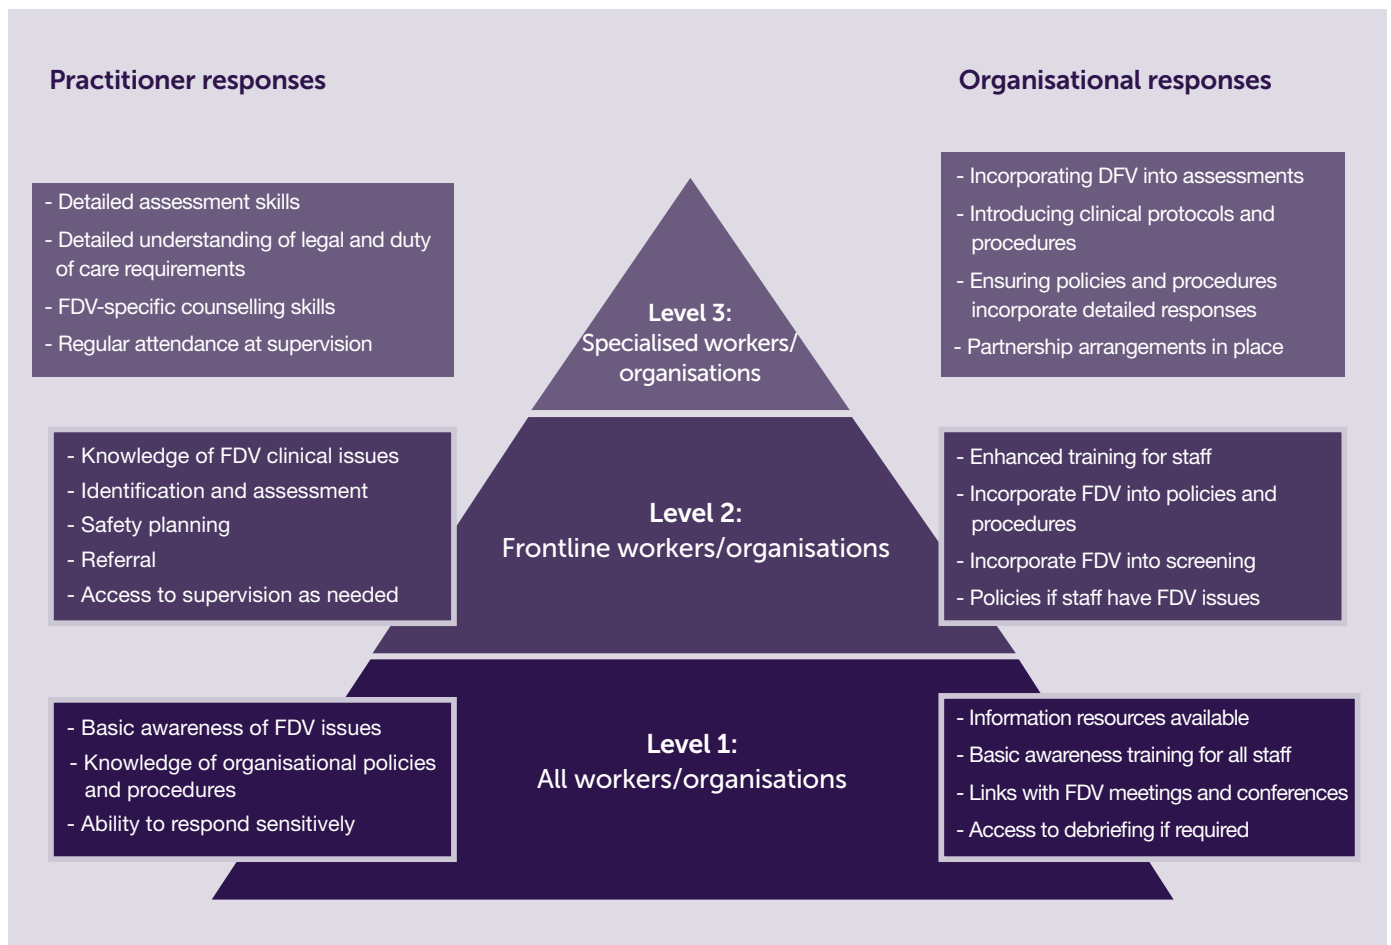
Practitioner responses

Organisational responses

- Detailed assessment skills
- Detailed understanding of legal and duty of care requirements
- FDV-specific counselling skills
- Regular attendance at supervision

Level 3:
Specialised workers/ organisations

- Incorporating DFV into assessments
- Introducing clinical protocols and procedures
- Ensuring policies and procedures incorporate detailed responses
- Partnership arrangements in place

- Knowledge of FDV clinical issues
- Identification and assessment
- Safety planning
- Referral
- Access to supervision as needed

Level 2:
Frontline workers/organisations

- Enhanced training for staff
- Incorporate FDV into policies and procedures
- Incorporate FDV into screening
- Policies if staff have FDV issues

- Basic awareness of FDV issues
- Knowledge of organisational policies and procedures
- Ability to respond sensitively

Level 1:
All workers/organisations

- Information resources available
- Basic awareness training for all staff
- Links with FDV meetings and conferences
- Access to debriefing if required